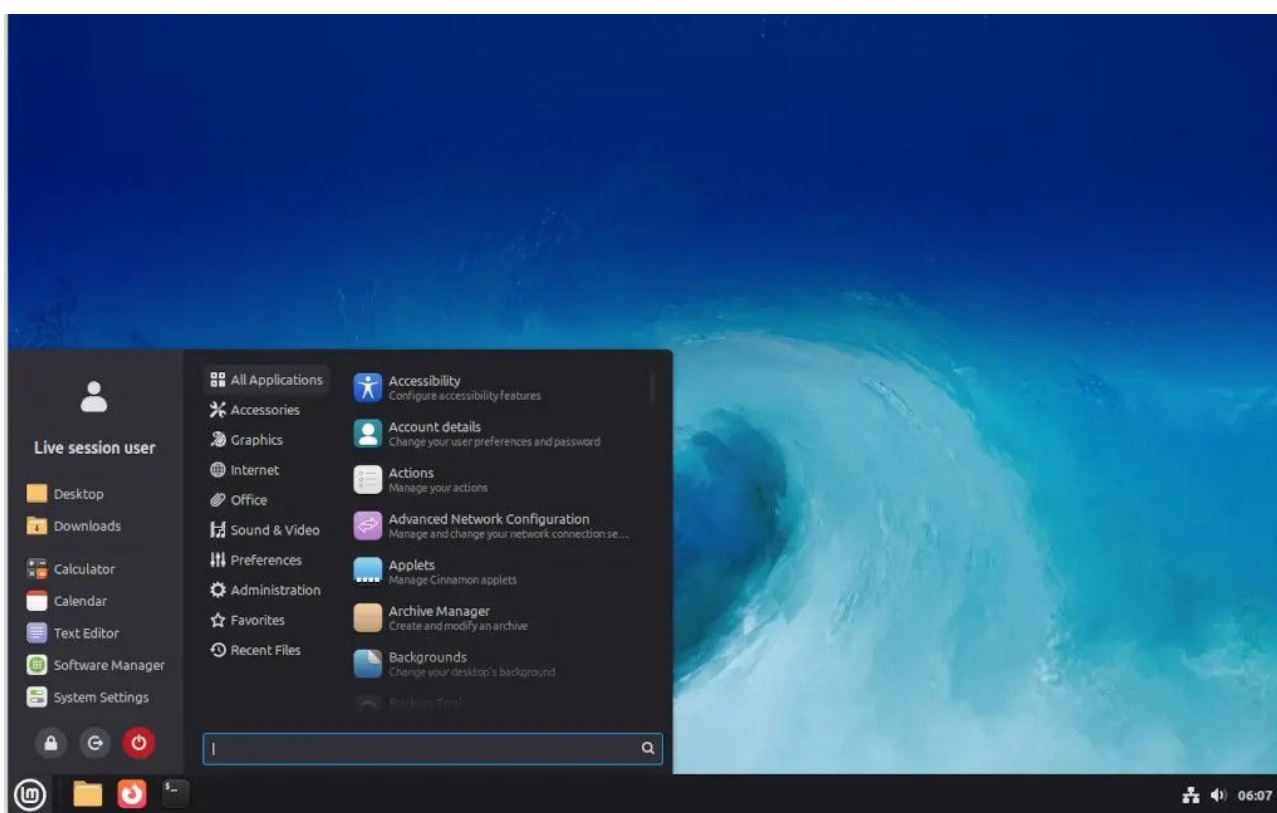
Live session user

Desktop
Downloads
Calculator
Calendar
Text Editor
Software Manager
System Settings

All Applications
Accessories
Graphics
Internet
Office
Sound & Video
Preferences
Administration
Favorites
Recent Files

Accessibility
Configure accessibility features
Account details
Change your user preferences and password
Actions
Manage your actions
Advanced Network Configuration
Manage and change your network connection se...
Applets
Manage Cinnamon applets
Archive Manager
Create and modify an archive
Backgrounds
Change your desktop's background
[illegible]

06:07